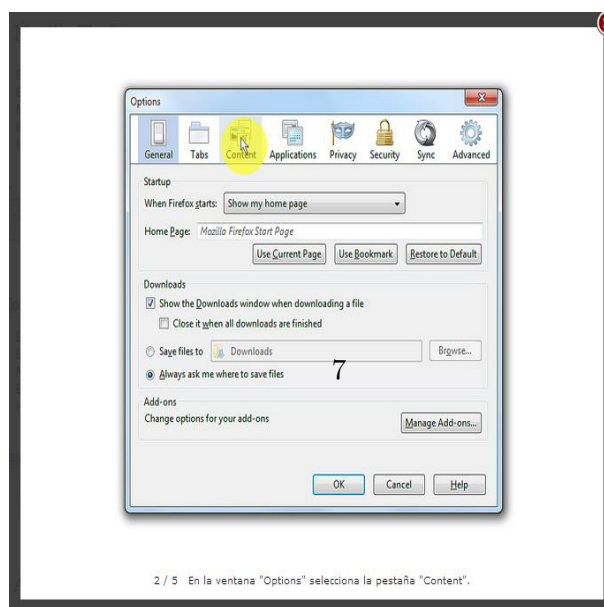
Options

General Tabs Content Applications Privacy Security Sync Advanced

Startup

When Firefox starts: Show my home page

Home Page: Mozilla Firefox Start Page

Use Current Page Use Bookmark Restore to Default

Downloads

Show the Downloads window when downloading a file

Close it when all downloads are finished

Save files to Downloads Browse...

Always ask me where to save files

7

Add-ons

Change options for your add-ons

Manage Add-ons...

OK Cancel Help

2 / 5 En la ventana "Options" selecciona la pestaña "Content".